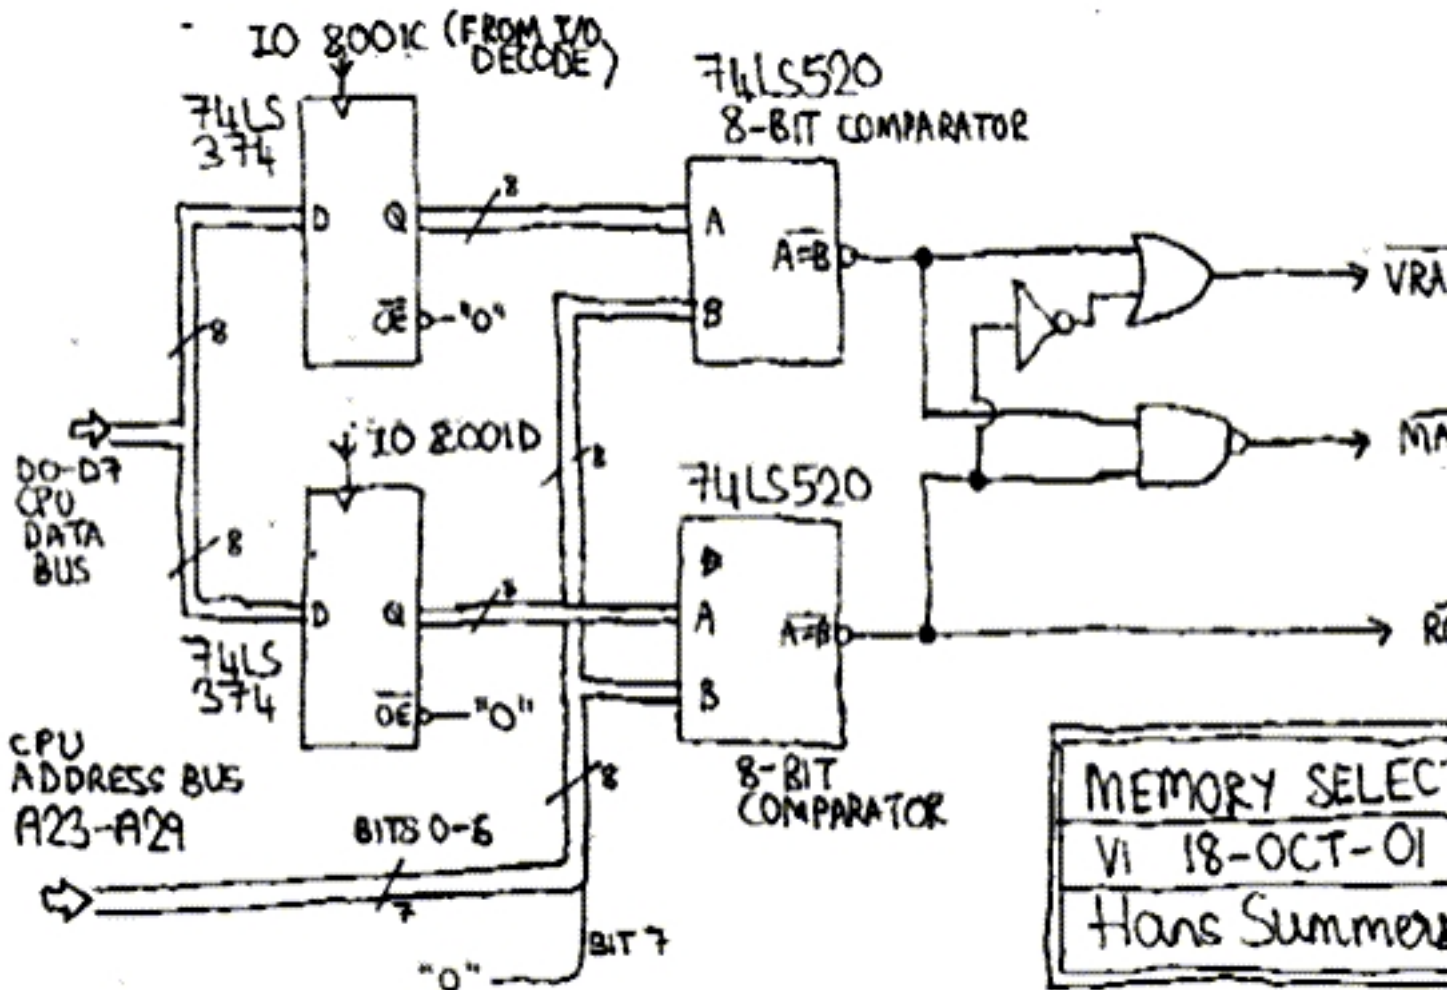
IO 8001C (FROM I/O DECODE)

74LS 374

D Q

8

$\overline{OE}$ "0"

74LS520
8-BIT COMPARATOR

A B

$\overline{A=B}$

$\overline{VRA}$

$\overline{MA}$

8

D0-D7 CPU DATA BUS

IO 8001D

8

74LS520

D Q

8

A B

$\overline{A=B}$

$\overline{R}$

74LS 374

$\overline{OE}$ "0"

8-BIT COMPARATOR

CPU ADDRESS BUS A23-A29

BITS 0-6

8

7

BIT 7

"0"

MEMORY SELECT
V1 18-OCT-01
Hans Summers